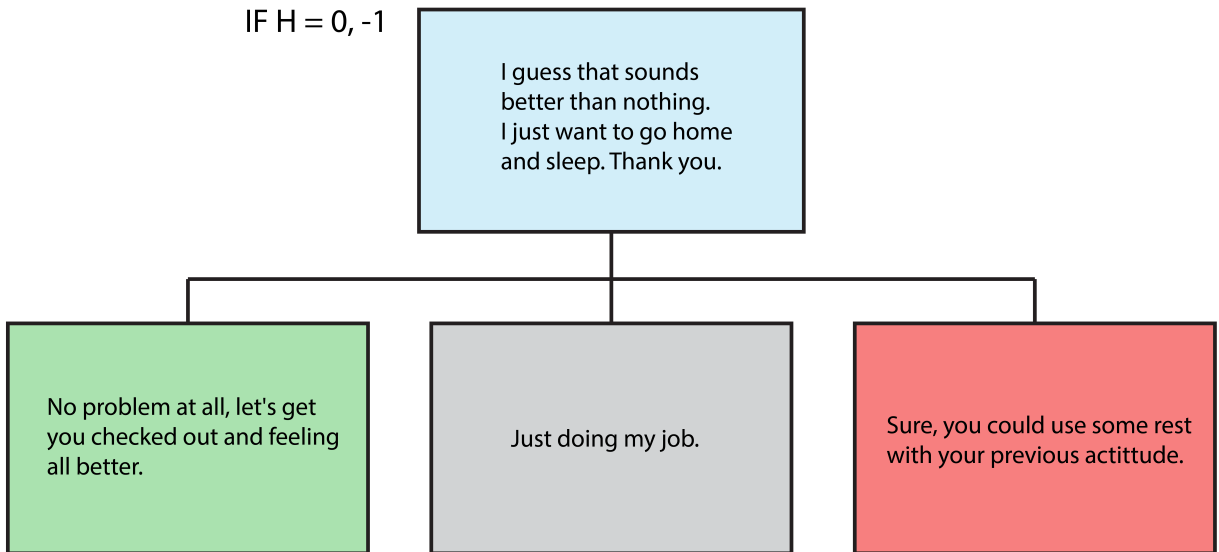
IF H = 0, -1

I guess that sounds better than nothing. I just want to go home and sleep. Thank you.

No problem at all, let's get you checked out and feeling all better.

Just doing my job.

Sure, you could use some rest with your previous actittude.